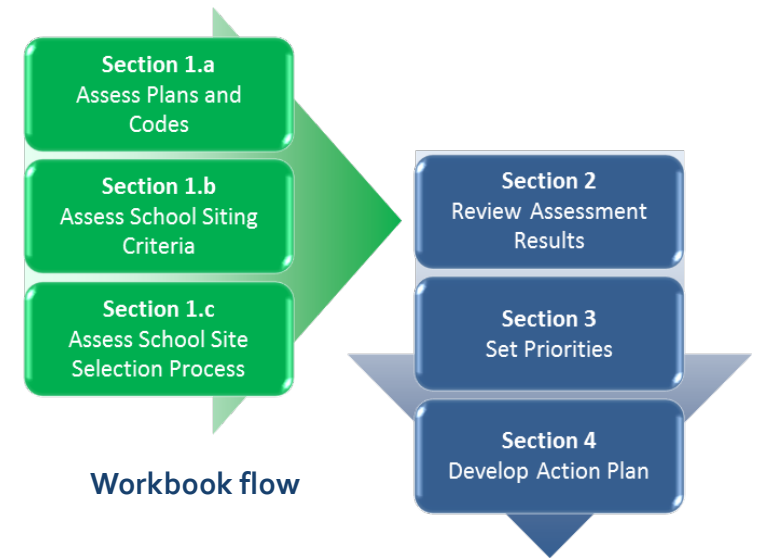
Section 1.a
Assess Plans and Codes

Section 1.b
Assess School Siting Criteria

Section 1.c
Assess School Site Selection Process

Workbook flow

Section 2
Review Assessment Results

Section 3
Set Priorities

Section 4
Develop Action Plan